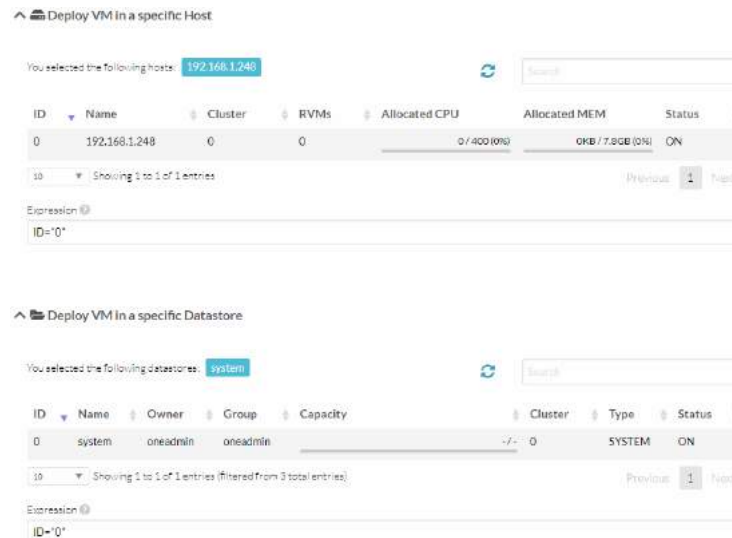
Deploy VM in a specific Host

You selected the following hosts: 192.168.1.248

Search

| ID | Name | Cluster | RVMs | Allocated CPU | Allocated MEM | Status |
|---|---|---|---|---|---|---|
| 0 | 192.168.1.248 | 0 | 0 | 0 / 400 (0%) | 0KB / 7.8GB (0%) | ON |

10 Showing 1 to 1 of 1 entries

Previous 1 Next

Expression

ID="0"

Deploy VM in a specific Datastore

You selected the following datastores: system

Search

| ID | Name | Owner | Group | Capacity | Cluster | Type | Status |
|---|---|---|---|---|---|---|---|
| 0 | system | oneadmin | oneadmin | -/- | 0 | SYSTEM | ON |

10 Showing 1 to 1 of 1 entries (filtered from 3 total entries)

Previous 1 Next

Expression

ID="0"